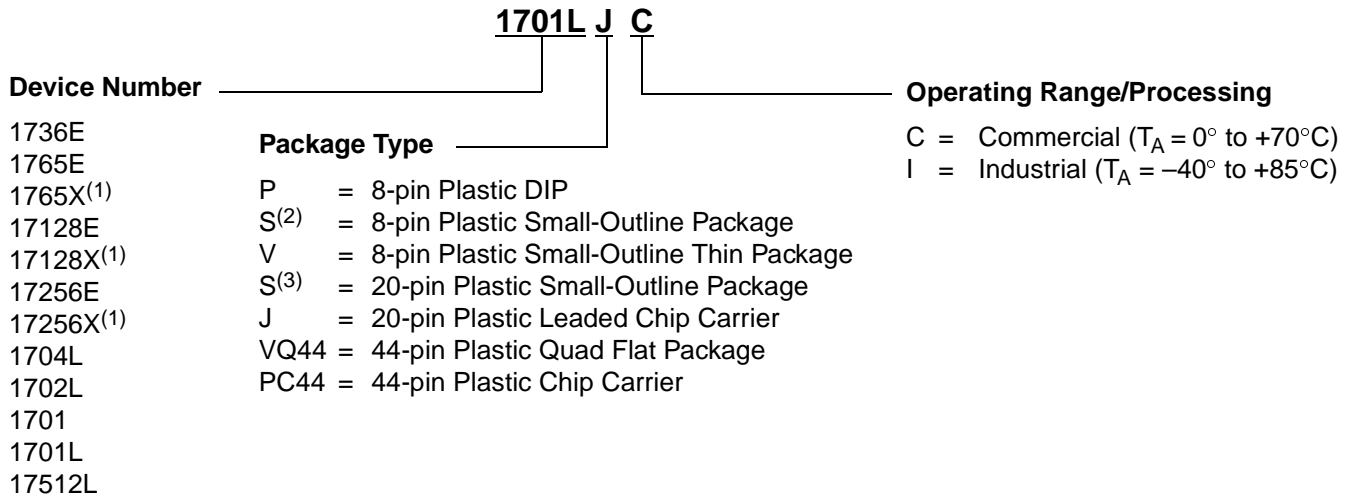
1701L J C

Device Number

1736E
1765E
1765X$^{(1)}$
17128E
17128X$^{(1)}$
17256E
17256X$^{(1)}$
1704L
1702L
1701
1701L
17512L

Package Type

P = 8-pin Plastic DIP
S$^{(2)}$ = 8-pin Plastic Small-Outline Package
V = 8-pin Plastic Small-Outline Thin Package
S$^{(3)}$ = 20-pin Plastic Small-Outline Package
J = 20-pin Plastic Leaded Chip Carrier
VQ44 = 44-pin Plastic Quad Flat Package
PC44 = 44-pin Plastic Chip Carrier

Operating Range/Processing

C = Commercial ($T_A = 0°$ to $+70°C$)
I = Industrial ($T_A = -40°$ to $+85°C$)